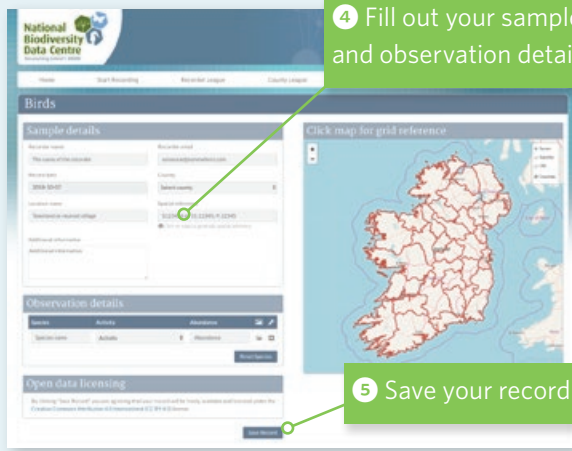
National Biodiversity Data Centre

4 Fill out your sample and observation details

Home Start Recording Recorder league County league

Birds

Sample details

Recorder name
The name of the recorder

Recorder email

Record date
2018-10-07

County
Select county

Location name
Townland or nearest village

Spatial reference

Additional information
Additional information

Click map for grid reference

Observation details

Species Activity Abundance

Species name Activity Abundance

Open data licensing

Save Record

5 Save your record